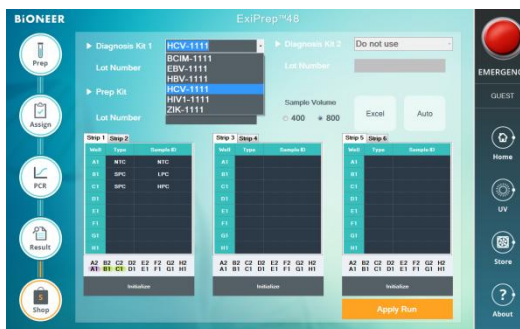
BIONEER

ExiPrep™48

Prep

Assign

PCR

Result

Shop

▶ Diagnosis Kit 1 HCV-1111

BCIM-1111
EBV-1111
HBV-1111
HCV-1111
HIV1-1111
ZIK-1111

Lot Number

▶ Prep Kit

Lot Number

▶ Diagnosis Kit 2 Do not use

Lot Number

Sample Volume
400 800

Excel

Auto

Strip 1 Strip 2

| Well | Type | Sample ID |
|---|---|---|
| A1 | NTC | NTC |
| B1 | SPC | LPC |
| C1 | SPC | HPC |
| D1 | | |
| E1 | | |
| F1 | | |
| G1 | | |
| H1 | | |

A2 B2 C2 D2 E2 F2 G2 H2
A1 B1 C1 D1 E1 F1 G1 H1

Initialize

Strip 3 Strip 4

| Well | Type | Sample ID |
|---|---|---|
| A1 | | |
| B1 | | |
| C1 | | |
| D1 | | |
| E1 | | |
| F1 | | |
| G1 | | |
| H1 | | |

A2 B2 C2 D2 E2 F2 G2 H2
A1 B1 C1 D1 E1 F1 G1 H1

Initialize

Strip 5 Strip 6

| Well | Type | Sample ID |
|---|---|---|
| A1 | | |
| B1 | | |
| C1 | | |
| D1 | | |
| E1 | | |
| F1 | | |
| G1 | | |
| H1 | | |

A2 B2 C2 D2 E2 F2 G2 H2
A1 B1 C1 D1 E1 F1 G1 H1

Initialize

Apply Run

EMERGENC

GUEST

Home

UV

Store

About